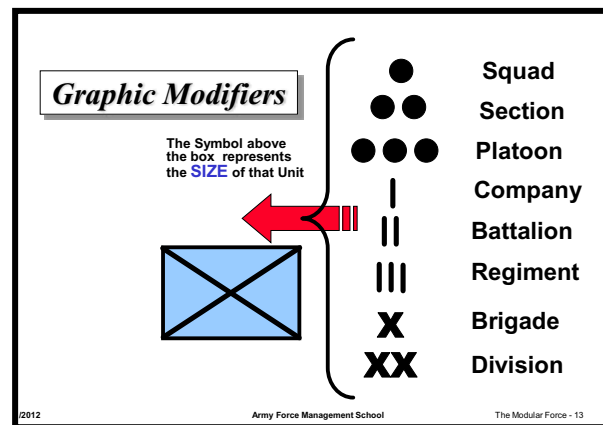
Graphic Modifiers

The Symbol above the box represents the SIZE of that Unit

●
Squad
●●
Section
●●●
Platoon
|
Company
||
Battalion
|||
Regiment
X
Brigade
XX
Division

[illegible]/2012 Army Force Management School The Modular Force - 13